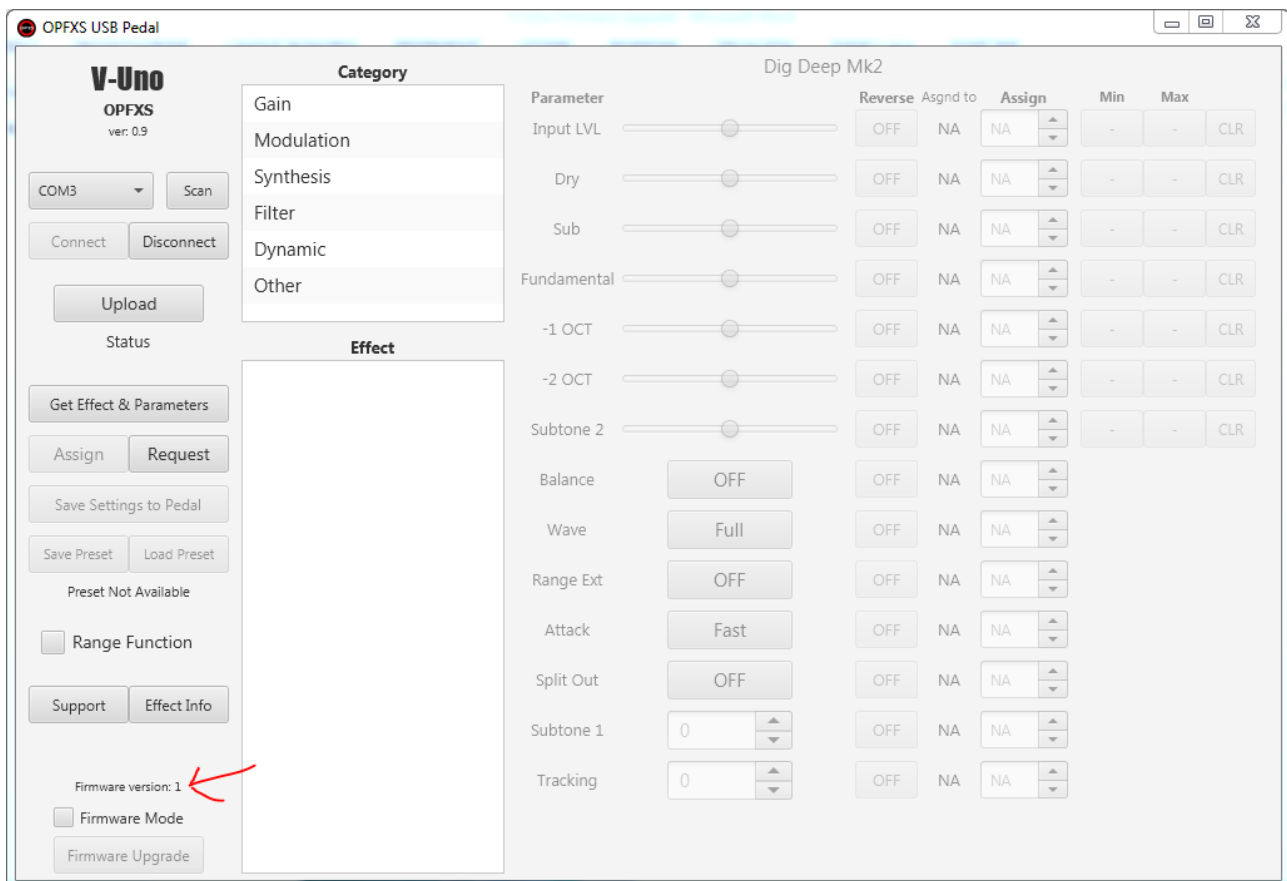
OPFXS USB Pedal

V-Uno
OPFXS
ver: 0.9

COM3
Scan
Connect
Disconnect
Upload
Status
Get Effect & Parameters
Assign
Request
Save Settings to Pedal
Save Preset
Load Preset
Preset Not Available
Range Function
Support
Effect Info
Firmware version: 1
Firmware Mode
Firmware Upgrade

Category
Gain
Modulation
Synthesis
Filter
Dynamic
Other

Effect

Dig Deep Mk2

| Parameter | | Reverse | Asgnd to | Assign | Min | Max | |
|---|---|---|---|---|---|---|---|
| Input LVL | | OFF | NA | NA | - | - | CLR |
| Dry | | OFF | NA | NA | - | - | CLR |
| Sub | | OFF | NA | NA | - | - | CLR |
| Fundamental | | OFF | NA | NA | - | - | CLR |
| -1 OCT | | OFF | NA | NA | - | - | CLR |
| -2 OCT | | OFF | NA | NA | - | - | CLR |
| Subtone 2 | | OFF | NA | NA | - | - | CLR |
| Balance | OFF | OFF | NA | NA | | | |
| Wave | Full | OFF | NA | NA | | | |
| Range Ext | OFF | OFF | NA | NA | | | |
| Attack | Fast | OFF | NA | NA | | | |
| Split Out | OFF | OFF | NA | NA | | | |
| Subtone 1 | 0 | OFF | NA | NA | | | |
| Tracking | 0 | OFF | NA | NA | | | |